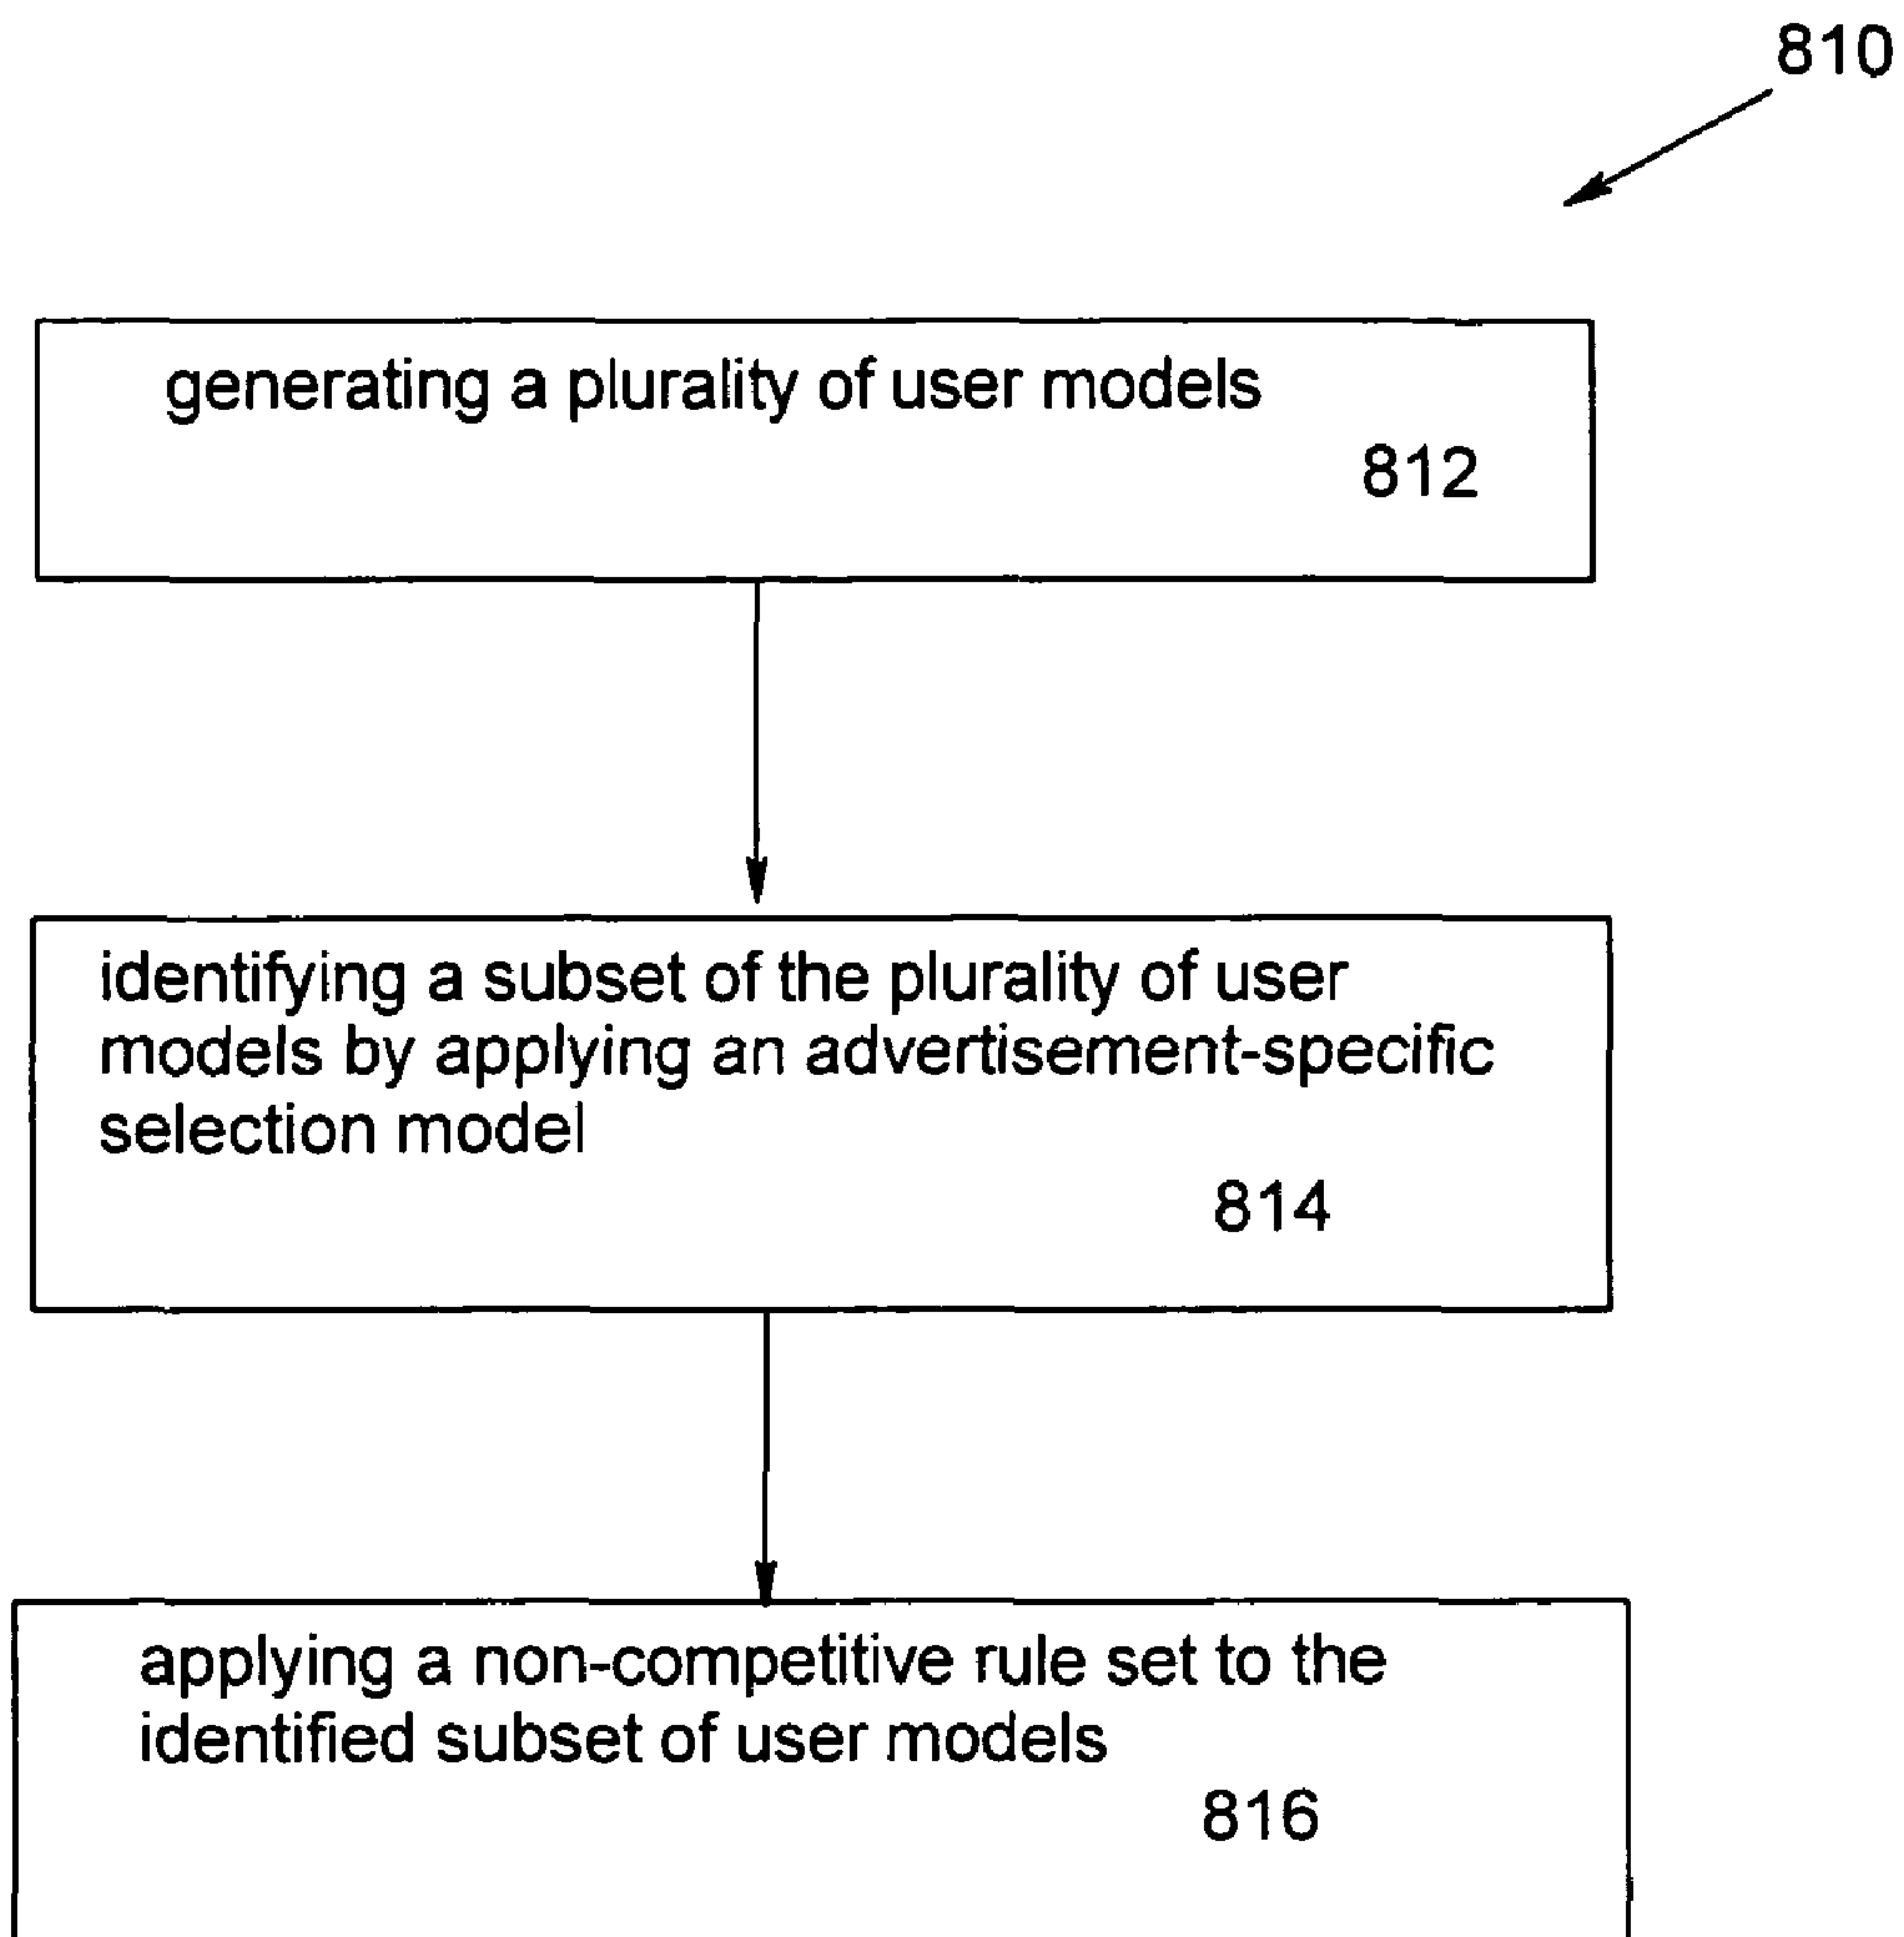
810

generating a plurality of user models
812

identifying a subset of the plurality of user models by applying an advertisement-specific selection model
814

applying a non-competitive rule set to the identified subset of user models
816